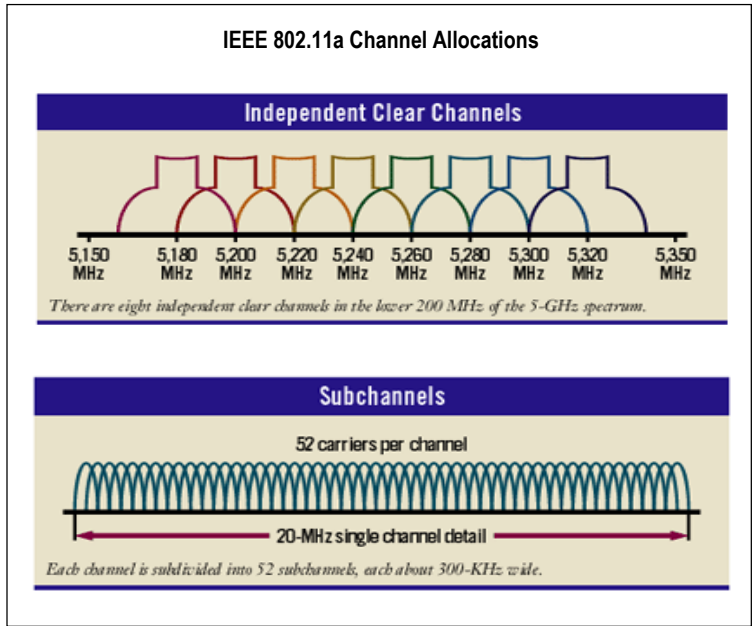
IEEE 802.11a Channel Allocations

Independent Clear Channels

5,150 MHz 5,180 MHz 5,200 MHz 5,220 MHz 5,240 MHz 5,260 MHz 5,280 MHz 5,300 MHz 5,320 MHz 5,350 MHz

There are eight independent clear channels in the lower 200 MHz of the 5-GHz spectrum.

Subchannels

52 carriers per channel

20-MHz single channel detail

Each channel is subdivided into 52 subchannels, each about 300-KHz wide.